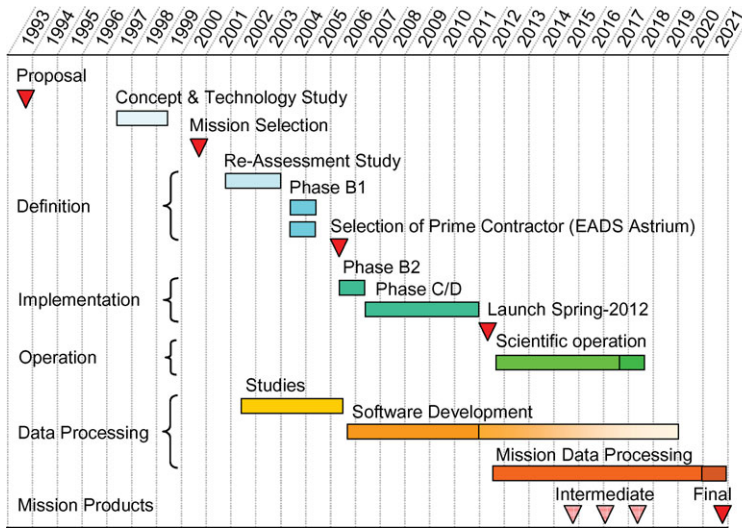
1993 1994 1995 1996 1997 1998 1999 2000 2001 2002 2003 2004 2005 2006 2007 2008 2009 2010 2011 2012 2013 2014 2015 2016 2017 2018 2019 2020 2021

Proposal

Concept & Technology Study

Mission Selection

Re-Assessment Study

Definition

Phase B1

Selection of Prime Contractor (EADS Astrium)

Phase B2

Implementation

Phase C/D

Launch Spring-2012

Operation

Scientific operation

Studies

Data Processing

Software Development

Mission Data Processing

Mission Products

Intermediate

Final